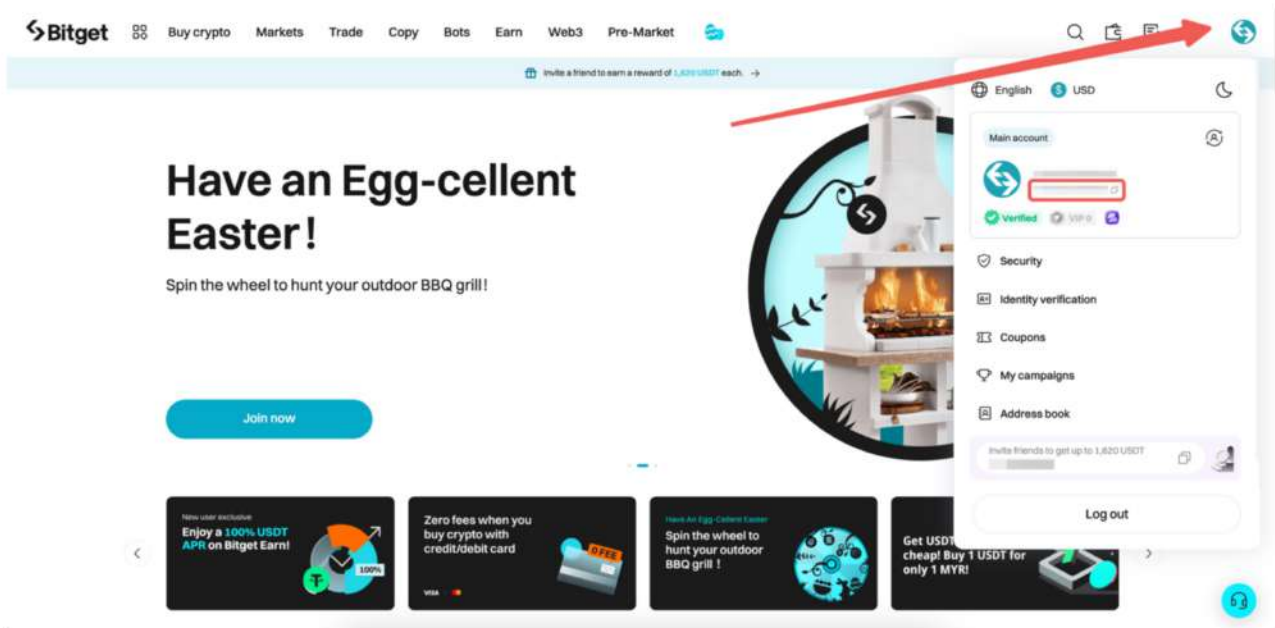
Bitget Buy crypto Markets Trade Copy Bots Earn Web3 Pre-Market

Invite a friend to earn a reward of 1,620 USDT each. →

Have an Egg-cellent Easter!

Spin the wheel to hunt your outdoor BBQ grill!

Join now

English USD

Main account

Verified VIP 0

Security

Identity verification

Coupons

My campaigns

Address book

Invite friends to get up to 1,620 USDT

Log out

New user exclusive
Enjoy a 100% USDT APR on Bitget Earn!

100%

Zero fees when you buy crypto with credit/debit card

0 FEE

VISA

Have An Egg-Cellent Easter
Spin the wheel to hunt your outdoor BBQ grill!

Get USDT cheap! Buy 1 USDT for only 1 MYR!